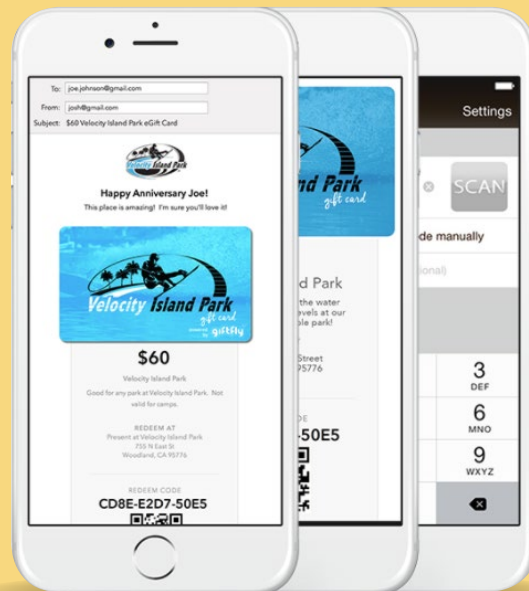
To: joe.johnson@gmail.com
From: josh@gmail.com
Subject: $60 Velocity Island Park eGift Card

Velocity Island Park

Happy Anniversary Joe!

This place is amazing! I'm sure you'll love it!

Velocity Island Park
gift card
powered by giftfly

$60

Velocity Island Park

Good for any park at Velocity Island Park. Not valid for camps.

REDEEM AT
Present at Velocity Island Park
755 N East St
Woodland, CA 95776

REDEEM CODE
CD8E-E2D7-50E5

Island Park
gift card

Island Park
the water
levels at our
ble park!

Street
95776

DE
-50E5

Settings

SCAN

de manually

ional)

3
DEF

6
MNO

9
WXYZ